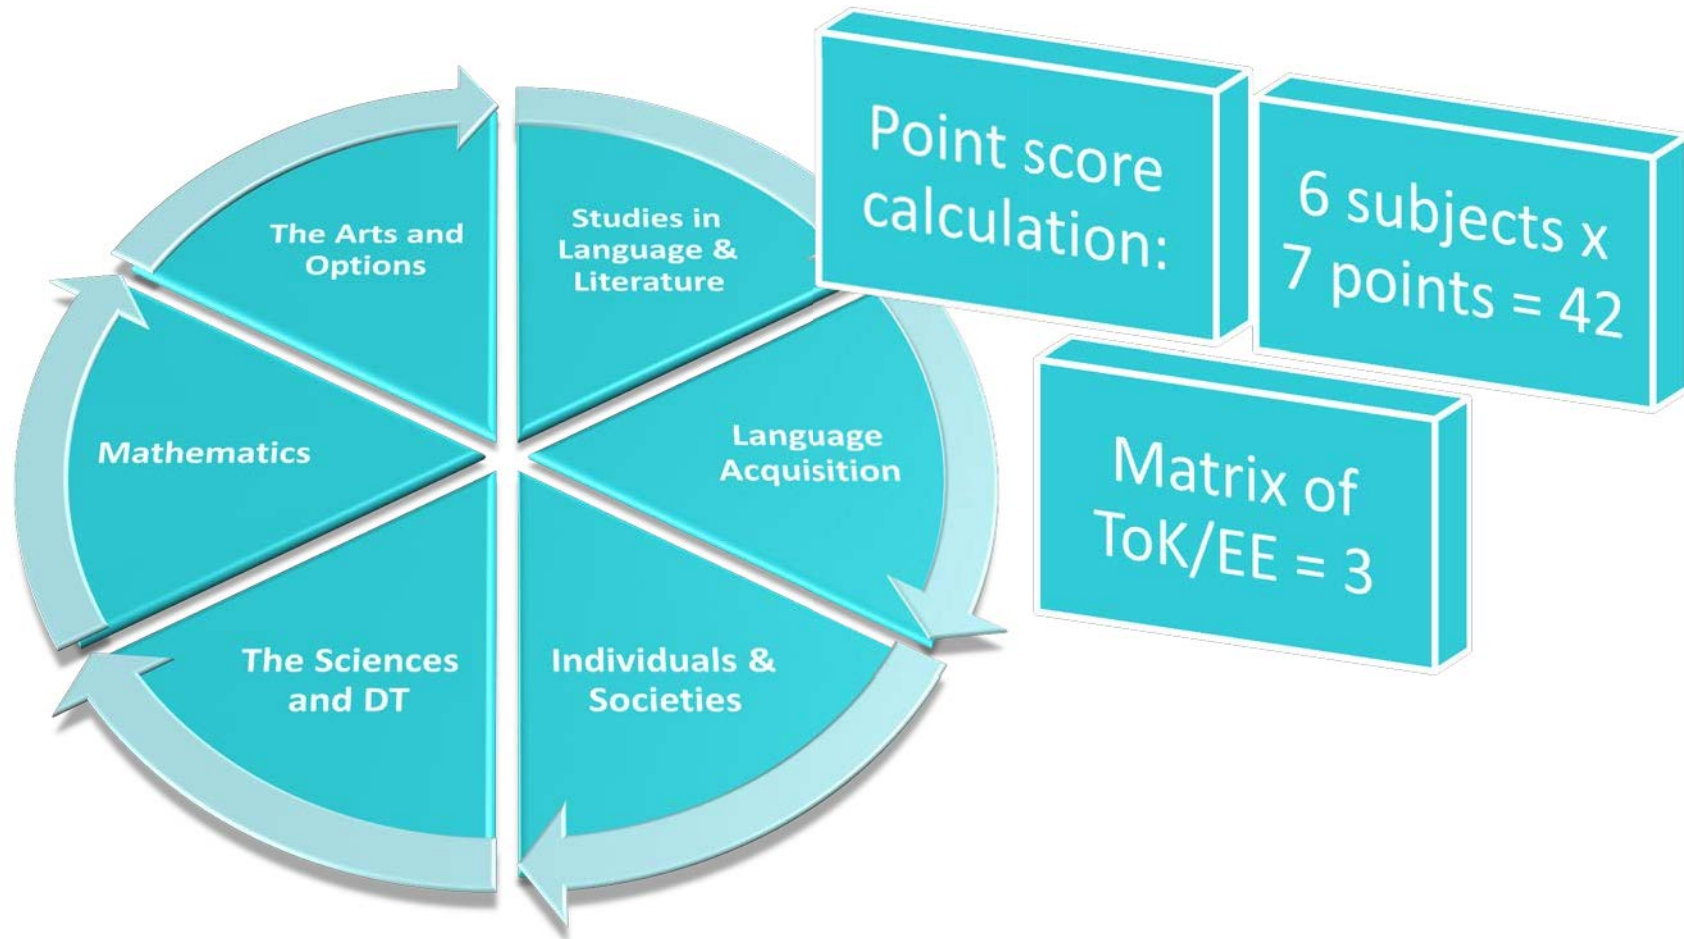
The Arts and Options

Studies in Language & Literature

Mathematics

Language Acquisition

The Sciences and DT

Individuals & Societies

Point score calculation:

6 subjects x 7 points = 42

Matrix of ToK/EE = 3